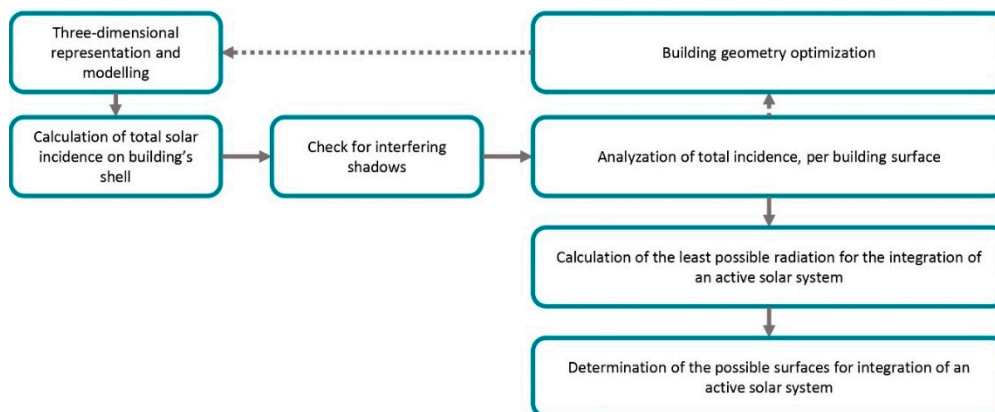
Three-dimensional representation and modelling

Calculation of total solar incidence on building's shell

Check for interfering shadows

Building geometry optimization

Analyzation of total incidence, per building surface

Calculation of the least possible radiation for the integration of an active solar system

Determination of the possible surfaces for integration of an active solar system